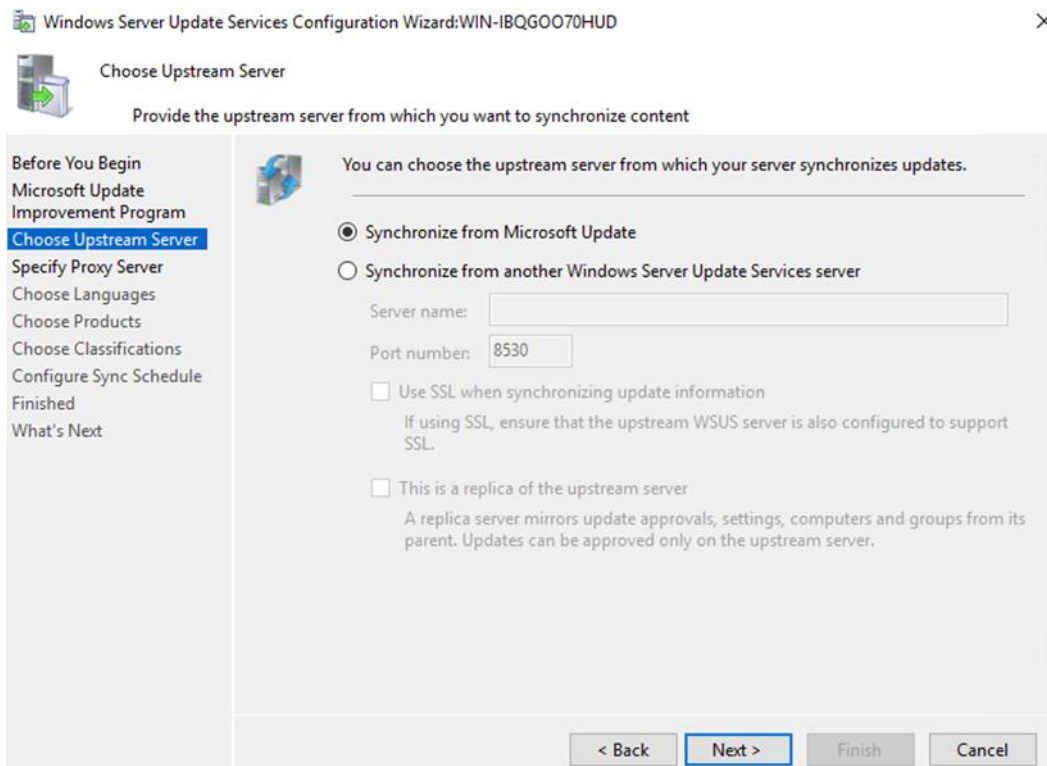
Windows Server Update Services Configuration Wizard:WIN-IBQGOO70HUD

×

Choose Upstream Server

Provide the upstream server from which you want to synchronize content

Before You Begin
Microsoft Update Improvement Program
Choose Upstream Server
Specify Proxy Server
Choose Languages
Choose Products
Choose Classifications
Configure Sync Schedule
Finished
What's Next

You can choose the upstream server from which your server synchronizes updates.

Synchronize from Microsoft Update

Synchronize from another Windows Server Update Services server

Server name:

Port number: 8530

Use SSL when synchronizing update information

If using SSL, ensure that the upstream WSUS server is also configured to support SSL.

This is a replica of the upstream server

A replica server mirrors update approvals, settings, computers and groups from its parent. Updates can be approved only on the upstream server.

< Back Next > Finish Cancel